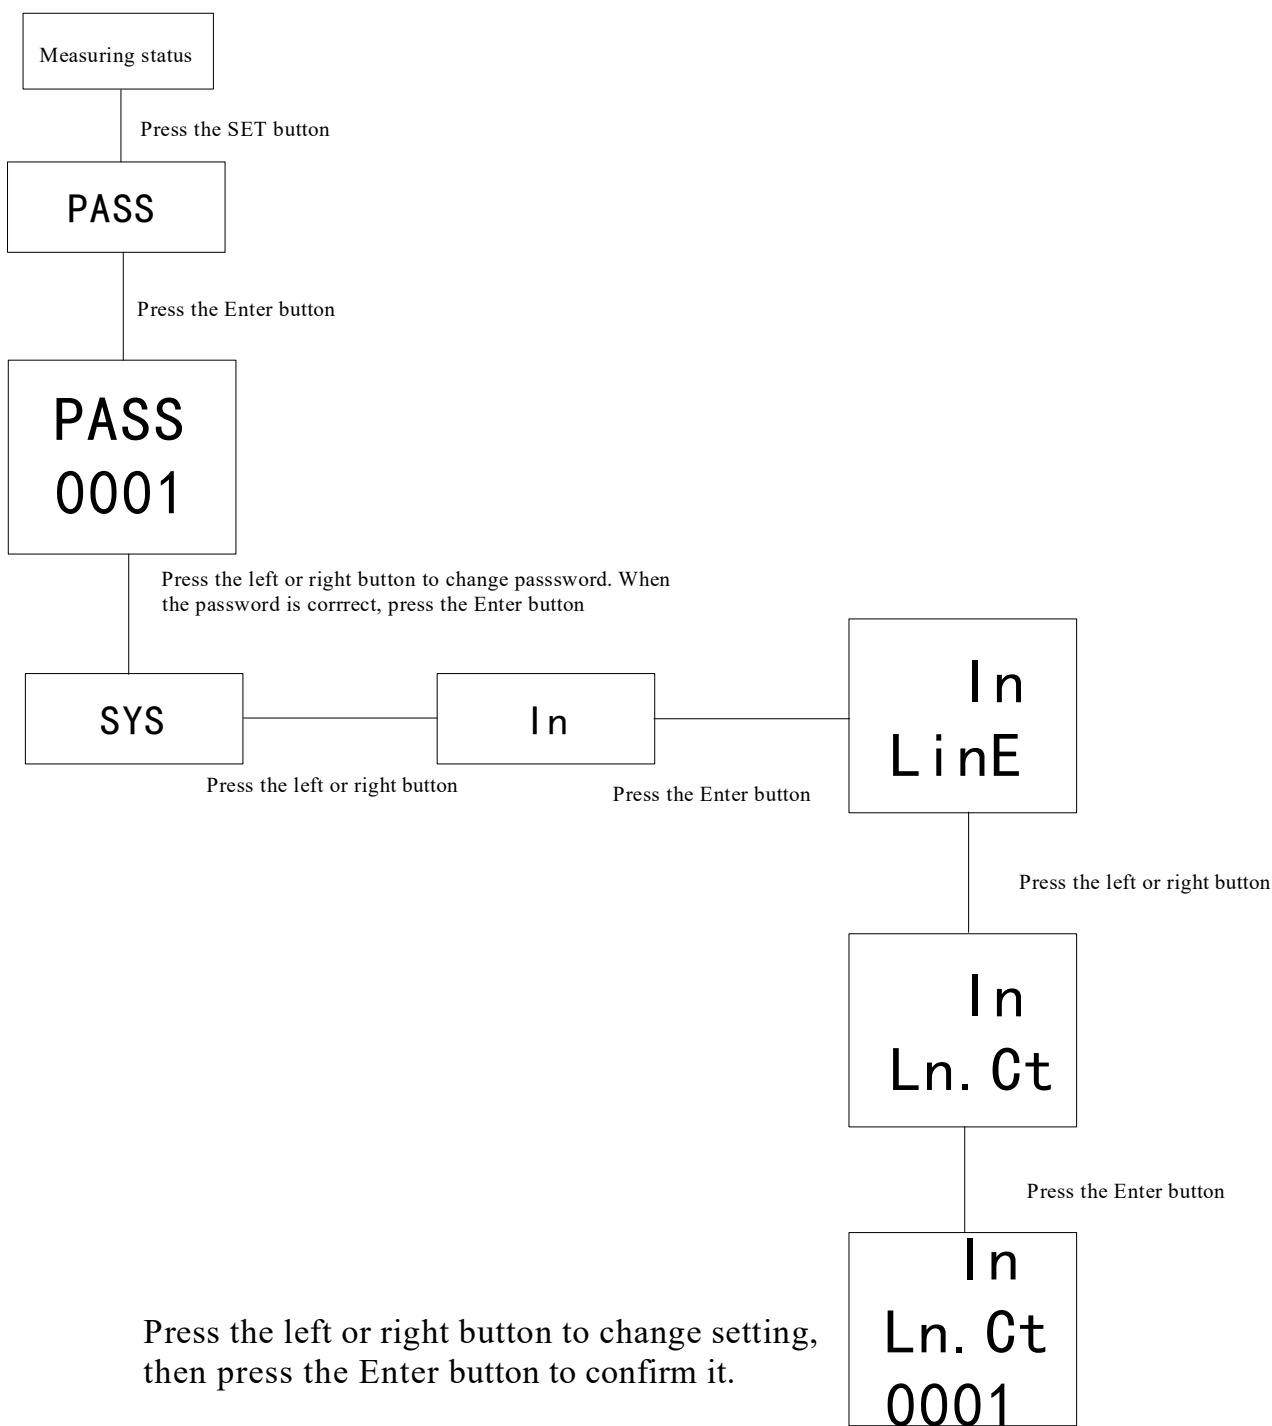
Measuring status

Press the SET button

PASS

Press the Enter button

PASS
0001

Press the left or right button to change passsword. When the password is corrrect, press the Enter button

SYS

Press the left or right button

In

Press the Enter button

In
LinE

Press the left or right button

In
Ln. Ct

Press the Enter button

Press the left or right button to change setting, then press the Enter button to confirm it.

In
Ln. Ct
0001